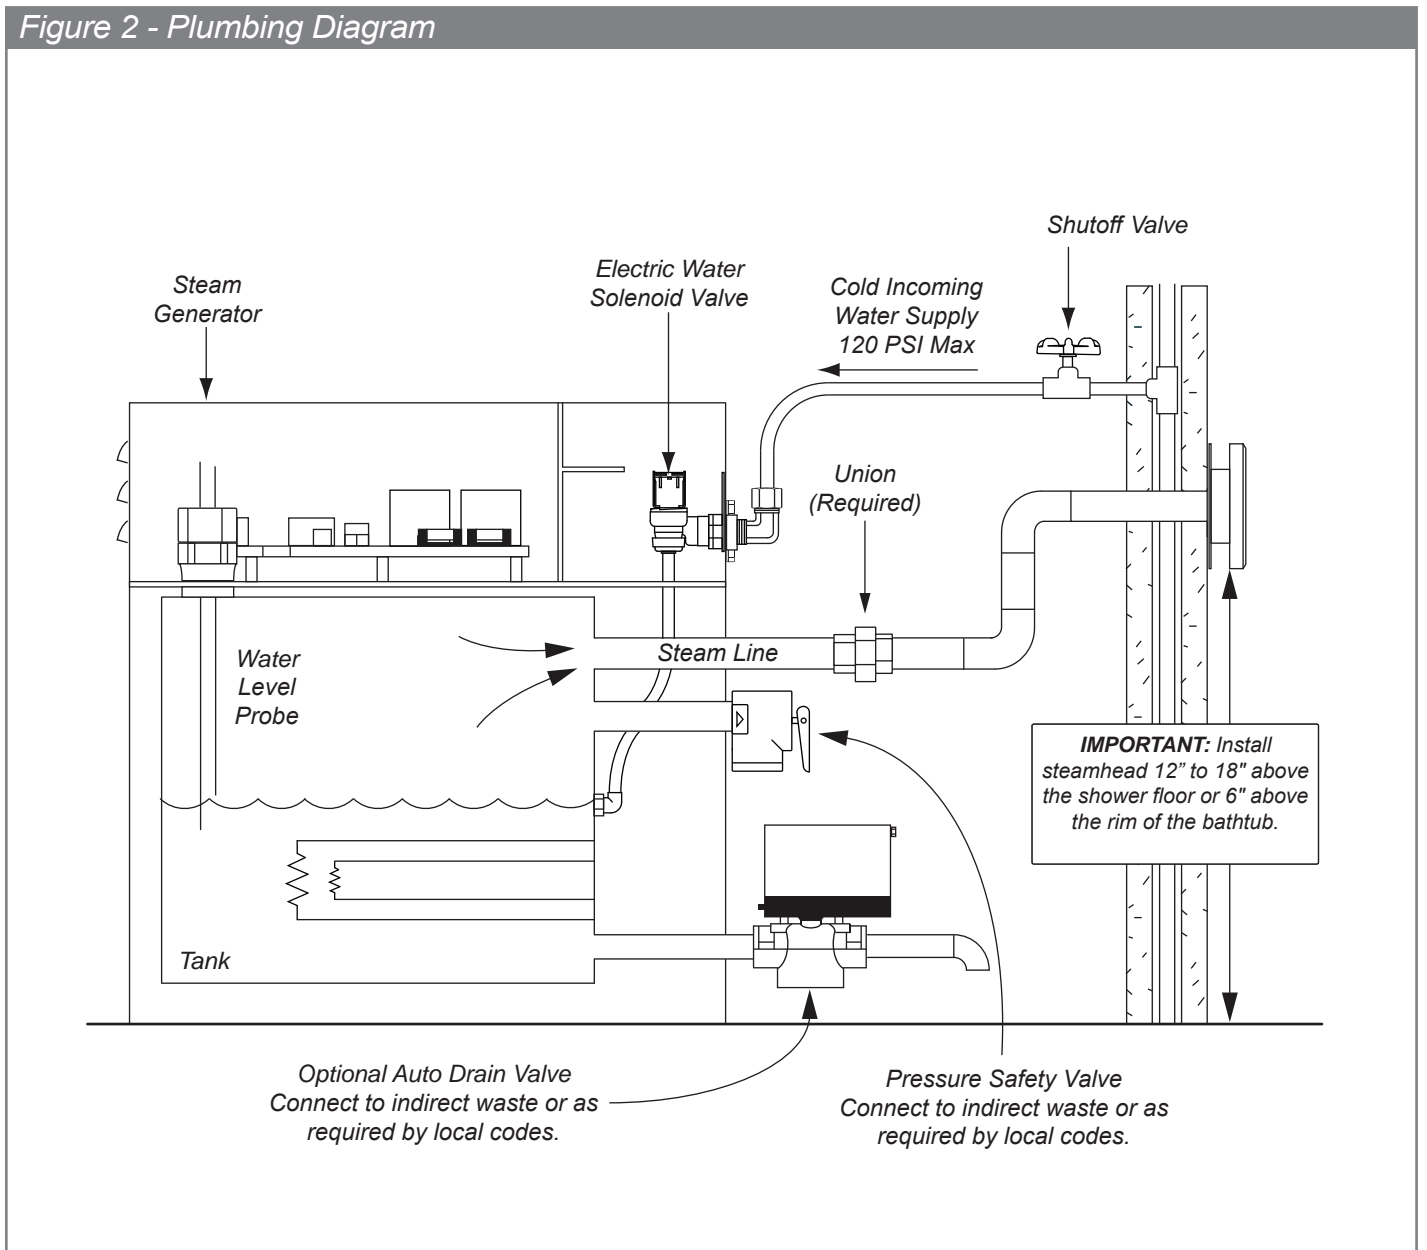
Figure 2 - Plumbing Diagram

Shutoff Valve

Steam Generator

Electric Water Solenoid Valve

Cold Incoming Water Supply 120 PSI Max

Union (Required)

Water Level Probe

Steam Line

**IMPORTANT:** Install steamhead 12” to 18" above the shower floor or 6" above the rim of the bathtub.

Tank

Optional Auto Drain Valve Connect to indirect waste or as required by local codes.

Pressure Safety Valve Connect to indirect waste or as required by local codes.